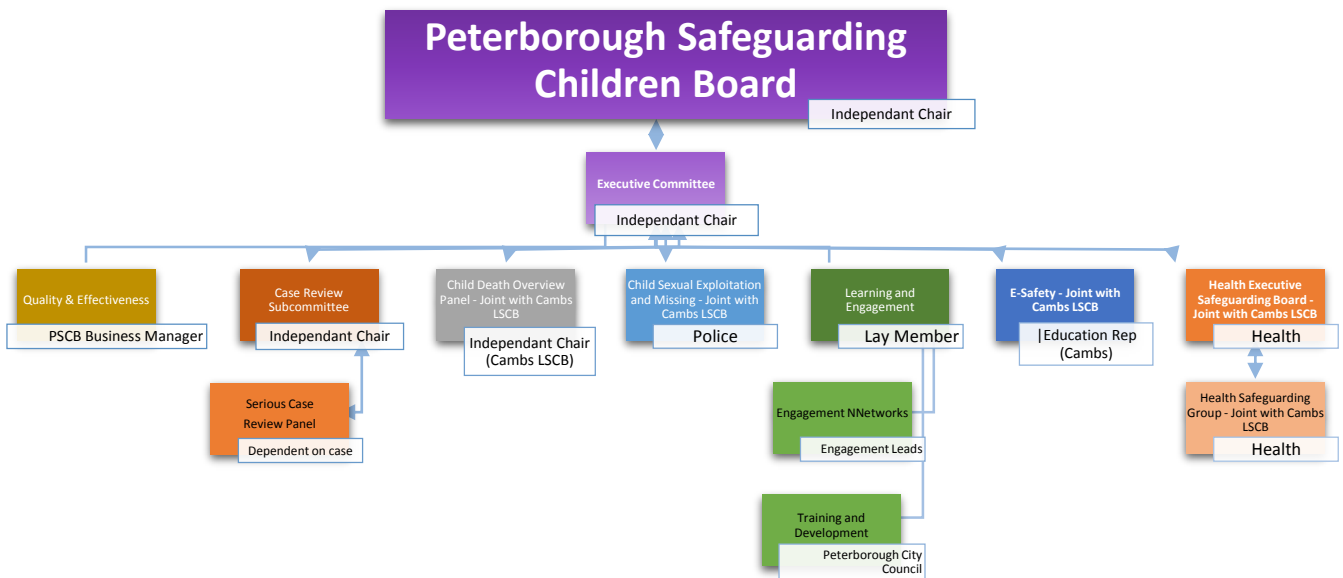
Peterborough Safeguarding Children Board

Independant Chair

Executive Committee

Independant Chair

Quality & Effectiveness

PSCB Business Manager

Case Review Subcommittee

Independant Chair

Serious Case Review Panel

Dependent on case

Child Death Overview Panel - Joint with Cambs LSCB

Independant Chair (Cambs LSCB)

Child Sexual Exploitation and Missing - Joint with Cambs LSCB

Police

Learning and Engagement

Lay Member

Engagement NNetworks

Engagement Leads

Training and Development

Peterborough City Council

E-Safety - Joint with Cambs LSCB

|Education Rep (Cambs)

Health Executive Safeguarding Board - Joint with Cambs LSCB

Health

Health Safeguarding Group - Joint with Cambs LSCB

Health